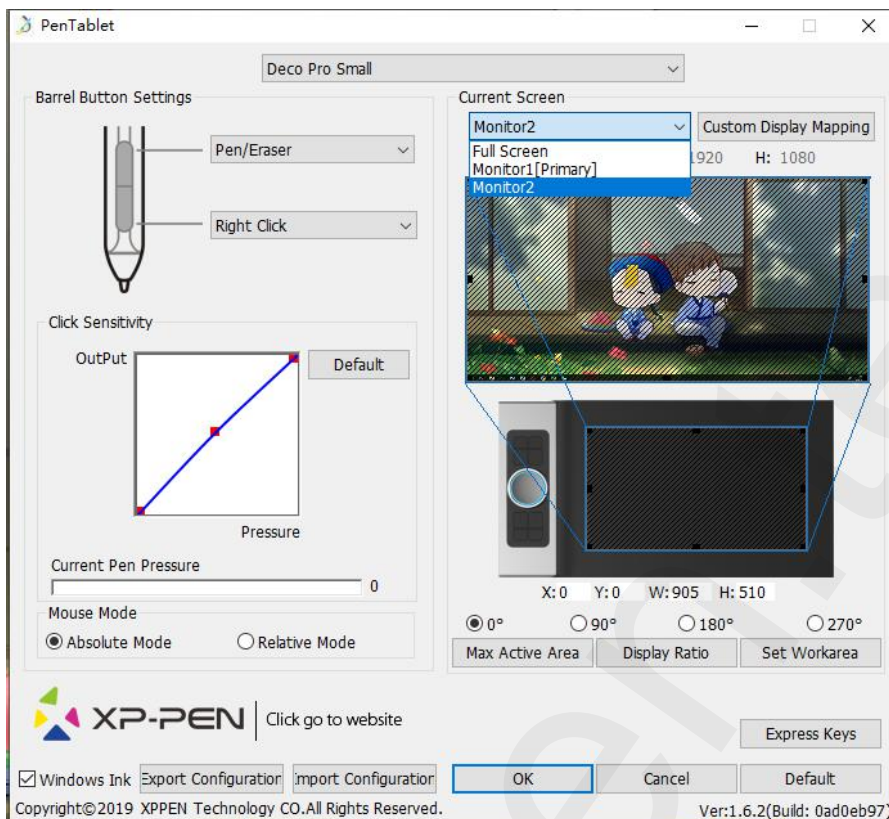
PenTablet

Deco Pro Small

Barrel Button Settings

Pen/Eraser

Right Click

Click Sensitivity

OutPut

Default

Pressure

Current Pen Pressure

0

Mouse Mode

Absolute Mode

Relative Mode

Current Screen

Monitor2

Custom Display Mapping

Full Screen
Monitor1[Primary]
Monitor2

1920 H: 1080

X: 0 Y: 0 W: 905 H: 510

0° 90° 180° 270°

Max Active Area

Display Ratio

Set Workarea

XP-PEN | Click go to website

Express Keys

Windows Ink

Export Configuratior

Import Configuratior

OK

Cancel

Default

Copyright©2019 XPPEN Technology CO.All Rights Reserved.

Ver:1.6.2(Build: 0ad0eb97)